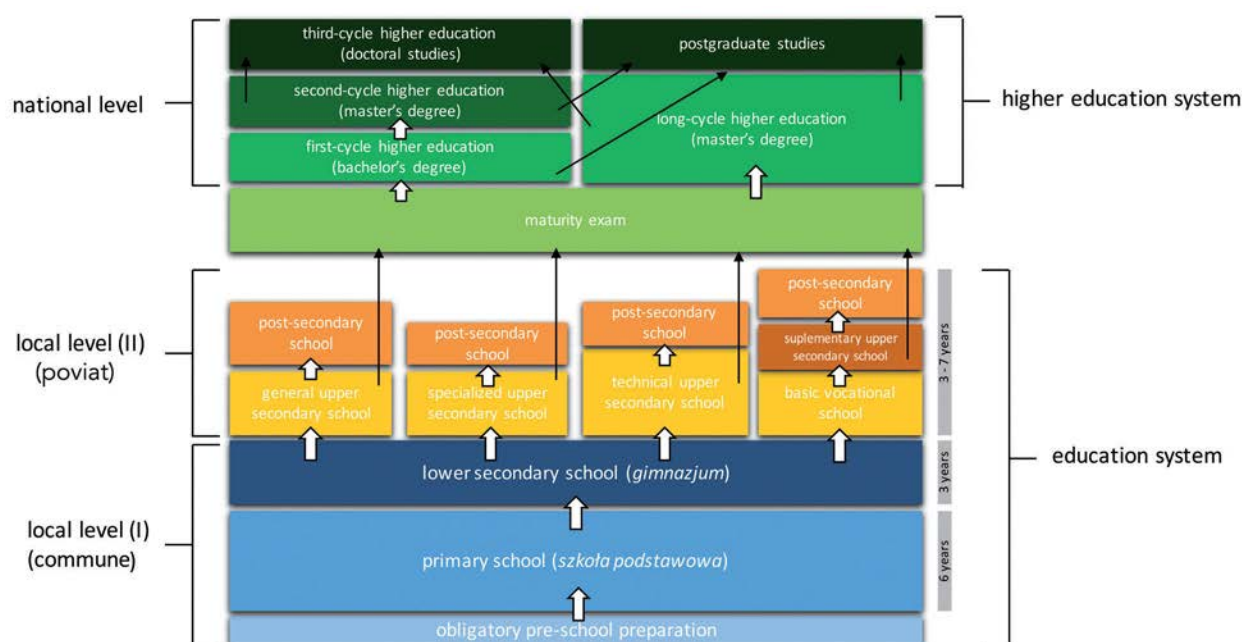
national level

third-cycle higher education (doctoral studies)

postgraduate studies

second-cycle higher education (master's degree)

long-cycle higher education (master's degree)

first-cycle higher education (bachelor's degree)

higher education system

maturity exam

local level (II) (poviat)

post-secondary school

post-secondary school

post-secondary school

post-secondary school

suplementary upper secondary school

general upper secondary school

specialized upper secondary school

technical upper secondary school

basic vocational school

3 - 7 years

lower secondary school (*gimnazjum*)

3 years

education system

local level (I) (commune)

primary school (*szkoła podstawowa*)

6 years

obligatory pre-school preparation